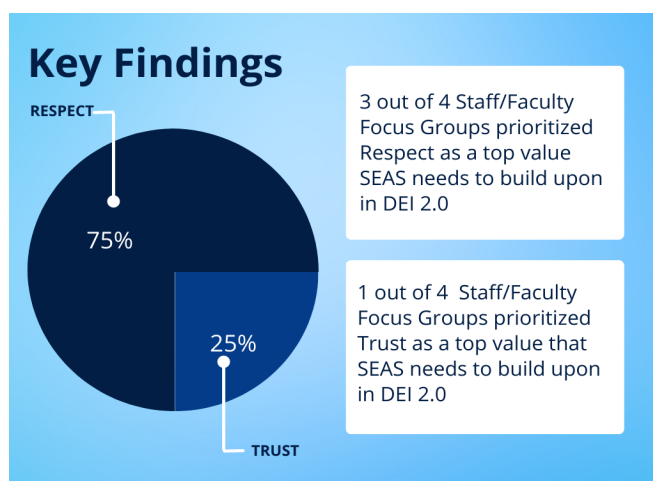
Key Findings

RESPECT

75%

25%

TRUST

3 out of 4 Staff/Faculty Focus Groups prioritized Respect as a top value SEAS needs to build upon in DEI 2.0

1 out of 4 Staff/Faculty Focus Groups prioritized Trust as a top value that SEAS needs to build upon in DEI 2.0